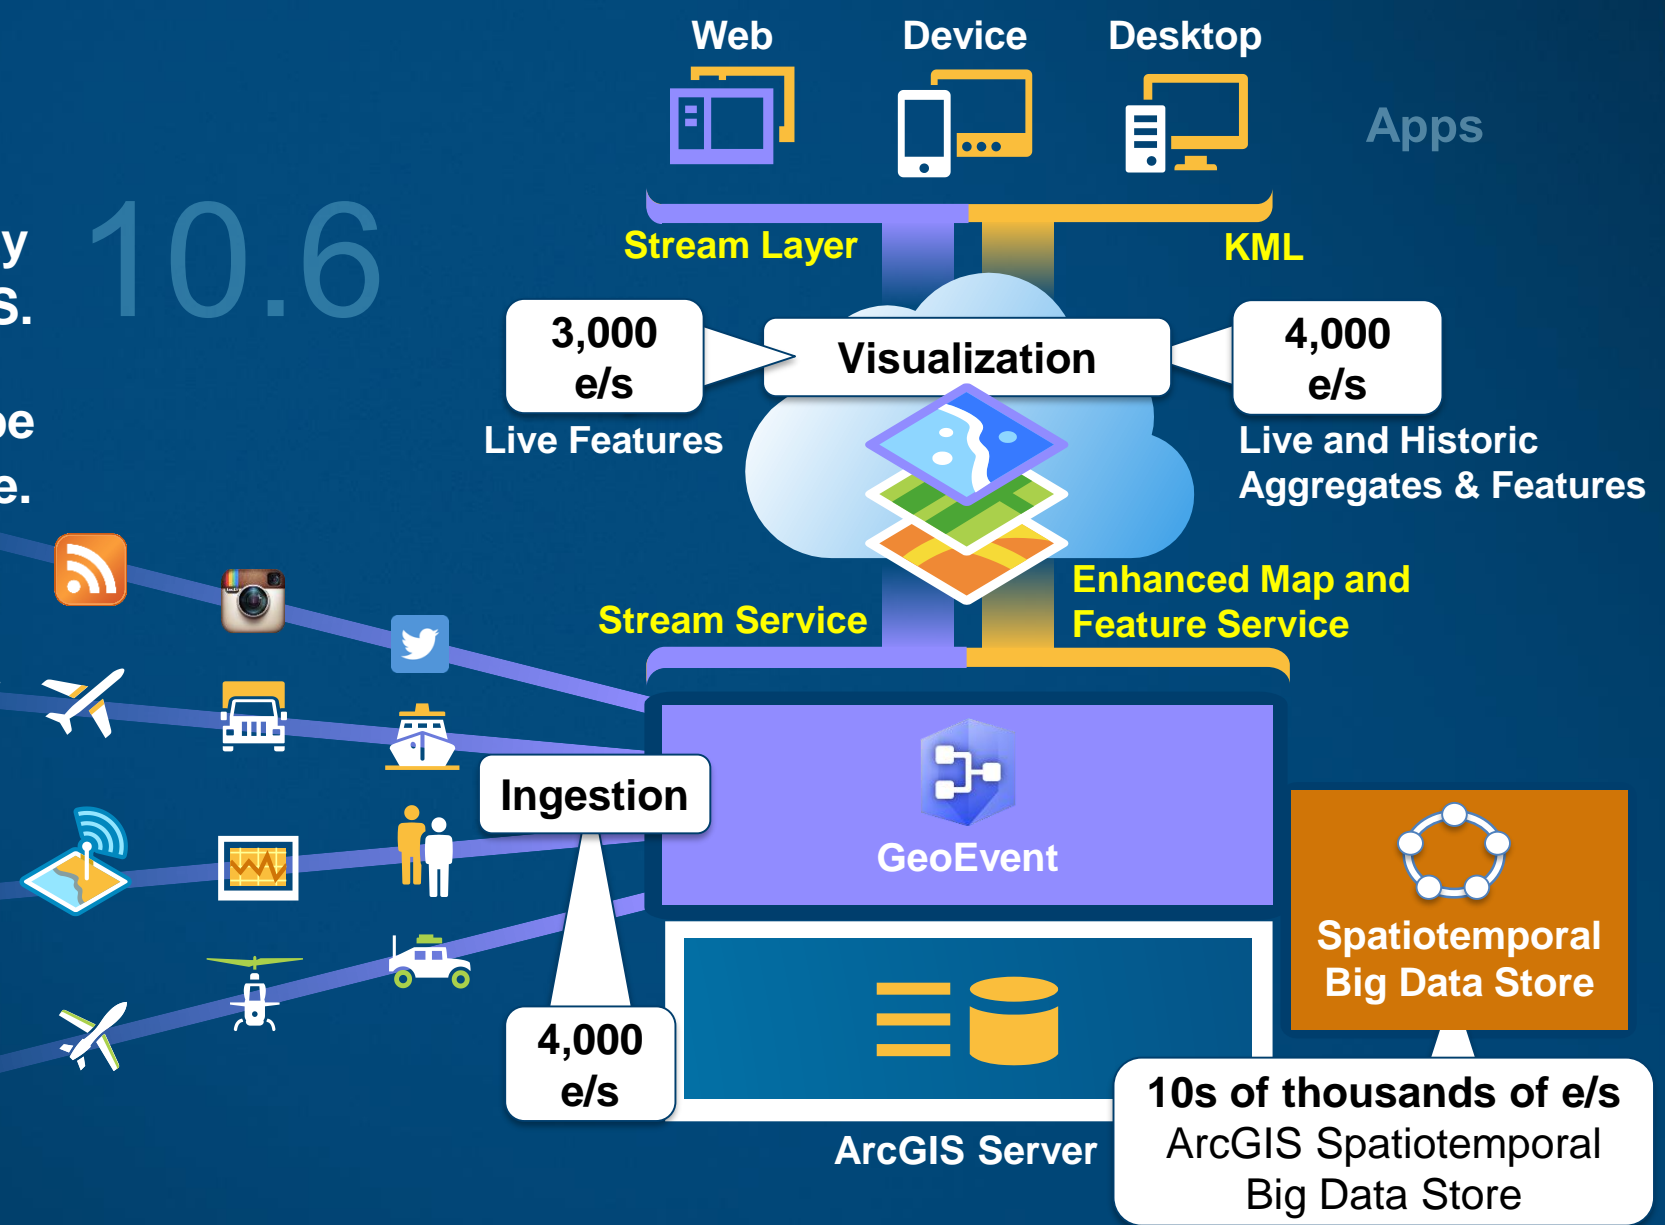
y
s.

De

e.

10.6

Web
Device
Desktop

Apps

Stream Layer
KML

3,000
e/s
Live Features

Visualization

4,000
e/s
Live and Historic Aggregates & Features

Enhanced Map and Feature Service

Stream Service

Ingestion

GeoEvent

Spatiotemporal Big Data Store

4,000
e/s

ArcGIS Server

10s of thousands of e/s
ArcGIS Spatiotemporal Big Data Store